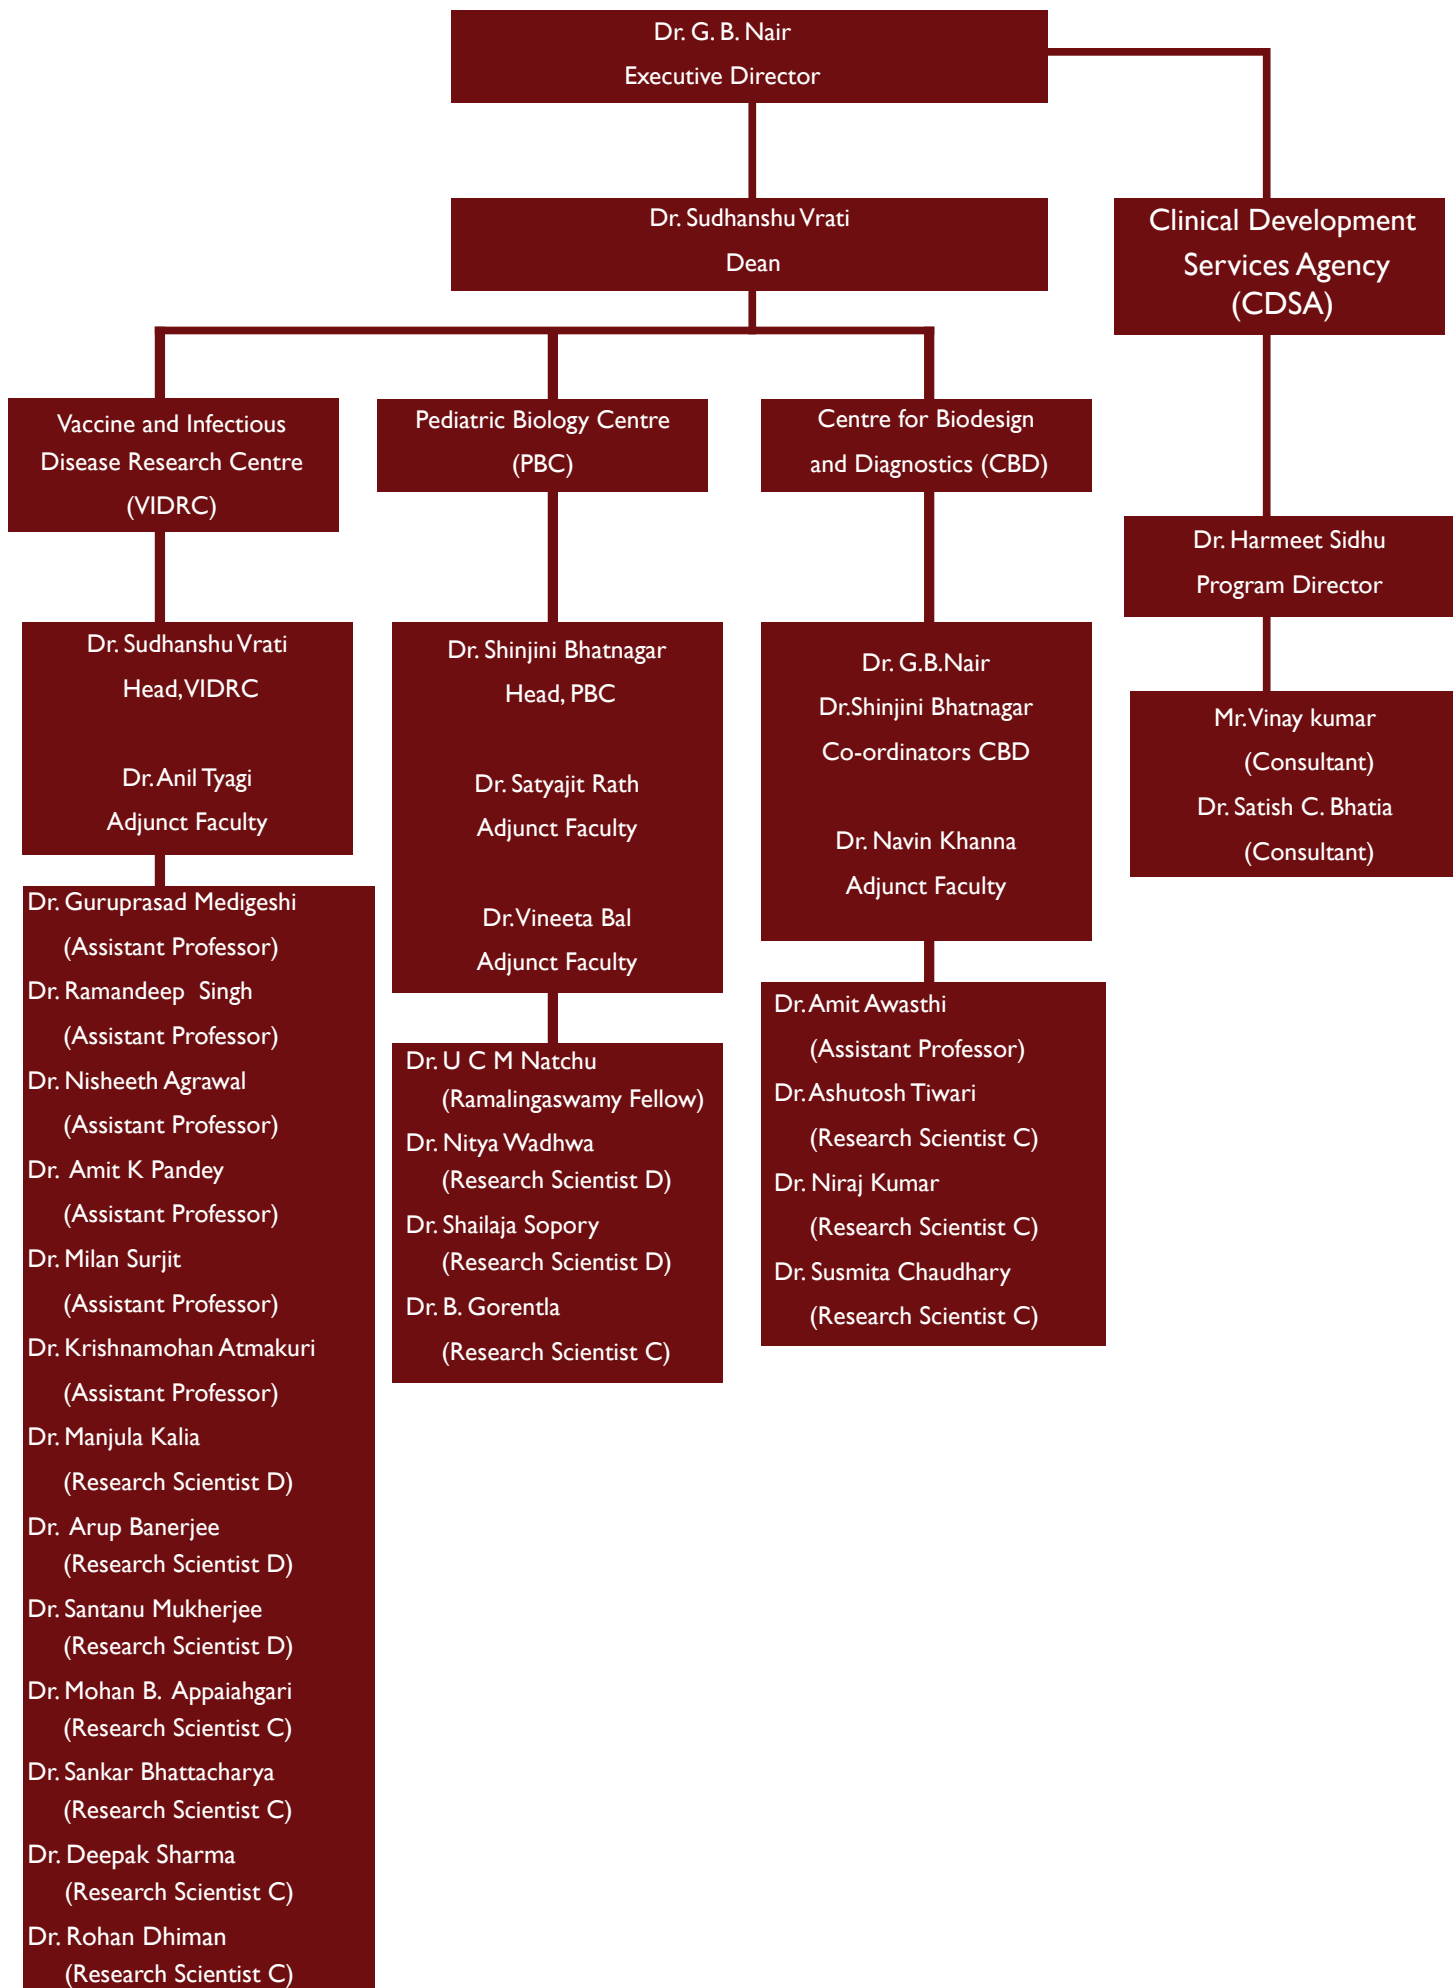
Dr. G. B. Nair
Executive Director

Dr. Sudhanshu Vrati
Dean

Clinical Development Services Agency (CDSA)

Vaccine and Infectious Disease Research Centre (VIDRC)

Pediatric Biology Centre (PBC)

Centre for Biodesign and Diagnostics (CBD)

Dr. Harmeet Sidhu
Program Director

Dr. Sudhanshu Vrati
Head, VIDRC

Dr. Anil Tyagi
Adjunct Faculty

Dr. Shinjini Bhatnagar
Head, PBC

Dr. Satyajit Rath
Adjunct Faculty

Dr. Vineeta Bal
Adjunct Faculty

Dr. G.B.Nair
Dr.Shinjini Bhatnagar
Co-ordinators CBD

Dr. Navin Khanna
Adjunct Faculty

Mr. Vinay kumar
(Consultant)
Dr. Satish C. Bhatia
(Consultant)

Dr. Guruprasad Medigeshi
(Assistant Professor)
Dr. Ramandeep Singh
(Assistant Professor)
Dr. Nisheeth Agrawal
(Assistant Professor)
Dr. Amit K Pandey
(Assistant Professor)
Dr. Milan Surjit
(Assistant Professor)
Dr. Krishnamohan Atmakuri
(Assistant Professor)
Dr. Manjula Kalia
(Research Scientist D)
Dr. Arup Banerjee
(Research Scientist D)
Dr. Santanu Mukherjee
(Research Scientist D)
Dr. Mohan B. Appaiahgari
(Research Scientist C)
Dr. Sankar Bhattacharya
(Research Scientist C)
Dr. Deepak Sharma
(Research Scientist C)
Dr. Rohan Dhiman
(Research Scientist C)

Dr. U C M Natchu
(Ramalingaswamy Fellow)
Dr. Nitya Wadhwa
(Research Scientist D)
Dr. Shailaja Sopory
(Research Scientist D)
Dr. B. Gorentla
(Research Scientist C)

Dr. Amit Awasthi
(Assistant Professor)
Dr. Ashutosh Tiwari
(Research Scientist C)
Dr. Niraj Kumar
(Research Scientist C)
Dr. Susmita Chaudhary
(Research Scientist C)